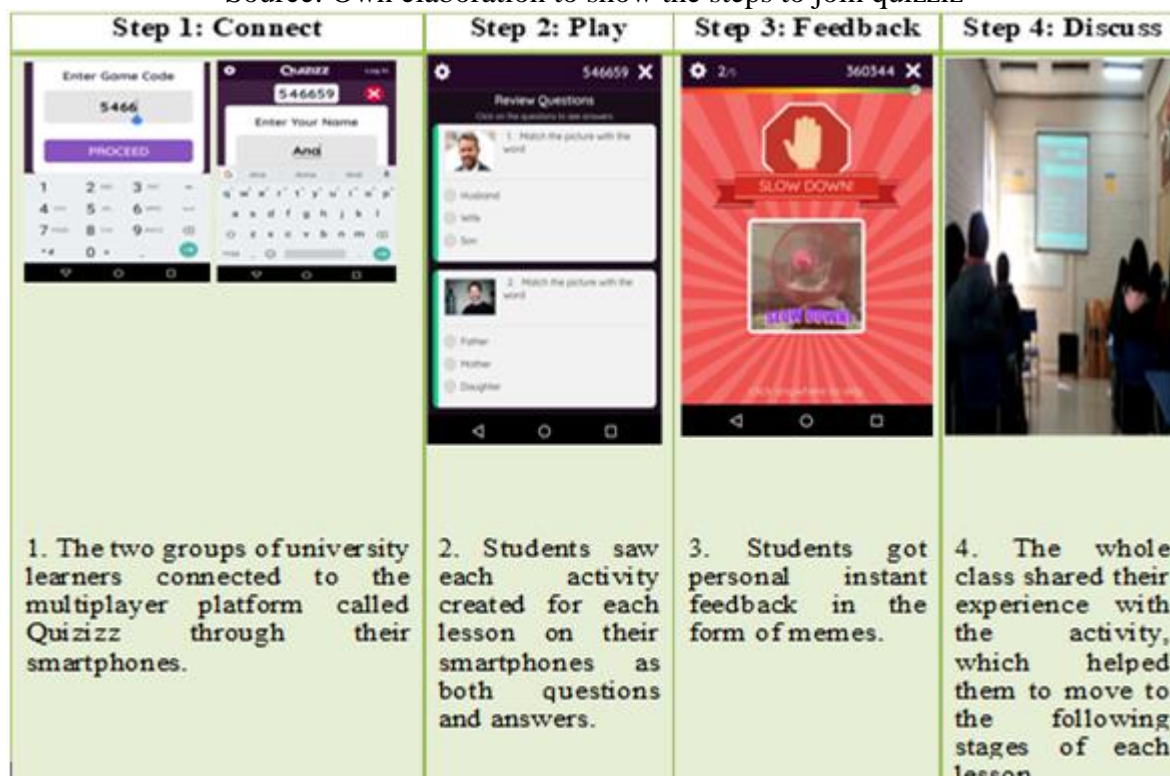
Source: Own elaboration to show the steps to join quizziz

| Step 1: Connect | Step 2: Play | Step 3: Feedback | Step 4: Discuss |
|---|---|---|---|
| Enter Game Code 5466 PROCEED; Quizizz 546659 Enter Your Name Ana | 546659 ✕ Review Questions Click on the questions to see answers 1. Match the picture with the word Husband Wife Son 2. Match the picture with the word Father Mother Daughter | 2/5 360344 ✕ SLOW DOWN! SLOW DOWN! | |
| 1. The two groups of university learners connected to the multiplayer platform called Quizizz through their smartphones. | 2. Students saw each activity created for each lesson on their smartphones as both questions and answers. | 3. Students got personal instant feedback in the form of memes. | 4. The whole class shared their experience with the activity, which helped them to move to the following stages of each lesson. |